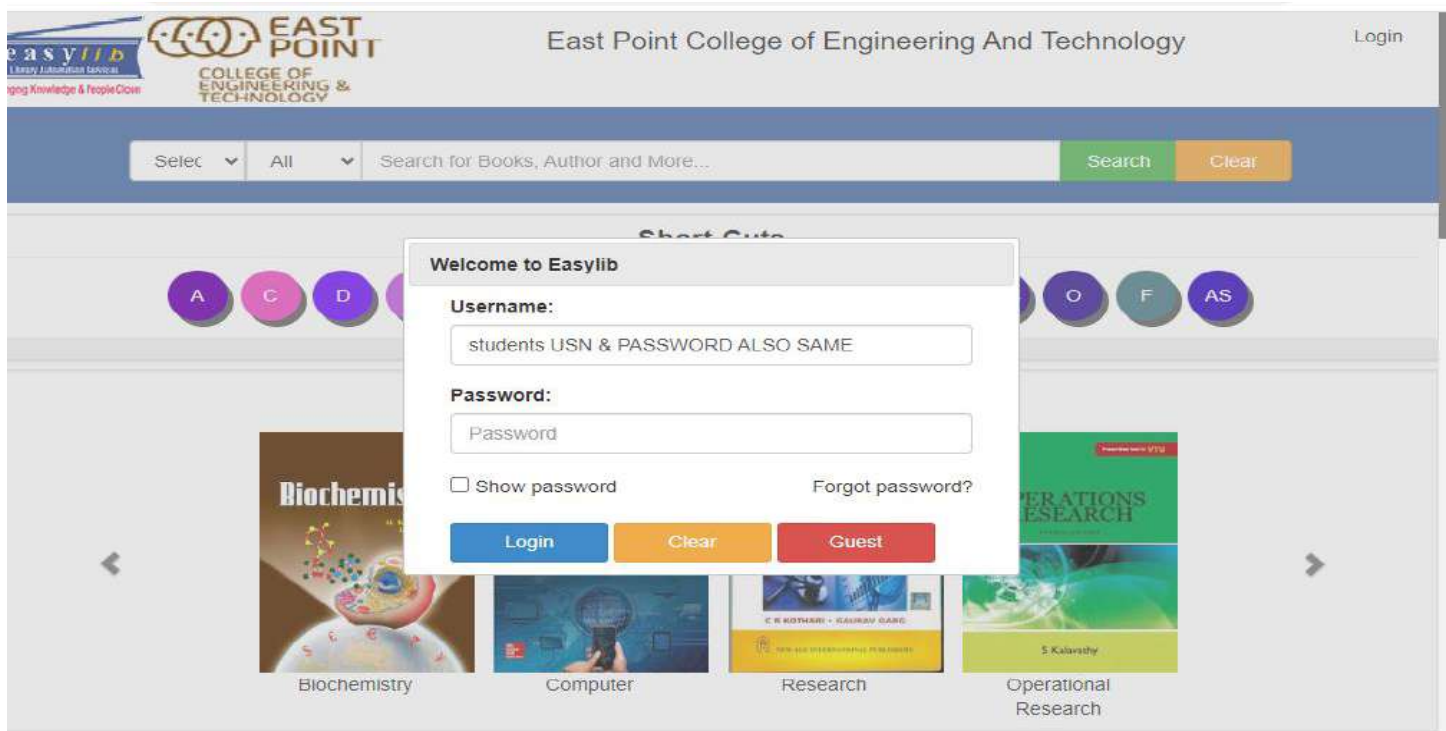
easylib
Library Automation Services
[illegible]nging Knowledge & People Closer

EAST POINT
COLLEGE OF ENGINEERING & TECHNOLOGY

East Point College of Engineering And Technology

Login

Selec
All
Search for Books, Author and More...
Search
Clear

Short Cuts

A
C
D
O
F
AS

Welcome to Easylib

Username:
students USN & PASSWORD ALSO SAME

Password:
Password

Show password
Forgot password?

Login
Clear
Guest

Biochemis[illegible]

OPERATIONS RESEARCH

C R KOTHARI • GAURAV GARG

S Kalavathy

Biochemistry
Computer
Research
Operational Research